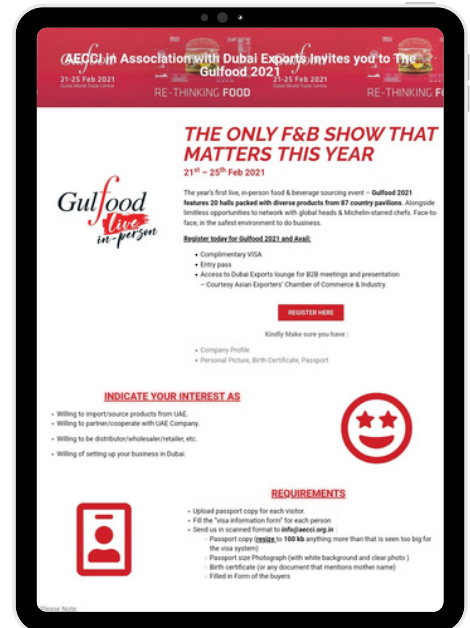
AECCI in Association with Dubai Exports Invites you to The Gulfood 2021

21-25 Feb 2021
Dubai World Trade Centre

RE-THINKING FOOD

RE-THINKING FOOD

Gulfood live in-person

THE ONLY F&B SHOW THAT MATTERS THIS YEAR

21st – 25th Feb 2021

The year's first live, in-person food & beverage sourcing event – Gulfood 2021 features 20 halls packed with diverse products from 87 country pavilions. Alongside limitless opportunities to network with global heads & Michelin-starred chefs. Face-to-face, in the safest environment to do business.

Register today for Gulfood 2021 and Avail:

- Complimentary VISA
- Entry pass
- Access to Dubai Exports lounge for B2B meetings and presentation – Courtesy Asian Exporters' Chamber of Commerce & Industry.

REGISTER HERE

Kindly Make sure you have :

- Company Profile
- Personal Picture, Birth Certificate, Passport

INDICATE YOUR INTEREST AS

- Willing to import/source products from UAE.
- Willing to partner/cooperate with UAE Company.
- Willing to be distributor/wholesaler/retailer, etc.
- Willing of setting up your business in Dubai.

REQUIREMENTS

- Upload passport copy for each visitor.
- Fill the "visa information form" for each person
- Send us in scanned format to info@aecci.org.in :
  - Passport copy (resize to 100 kb anything more than that is seen too big for the visa system)
  - Passport size Photograph (with white background and clear photo )
  - Birth certificate (or any document that mentions mother name)
  - Filled in Form of the buyers

Please Note: